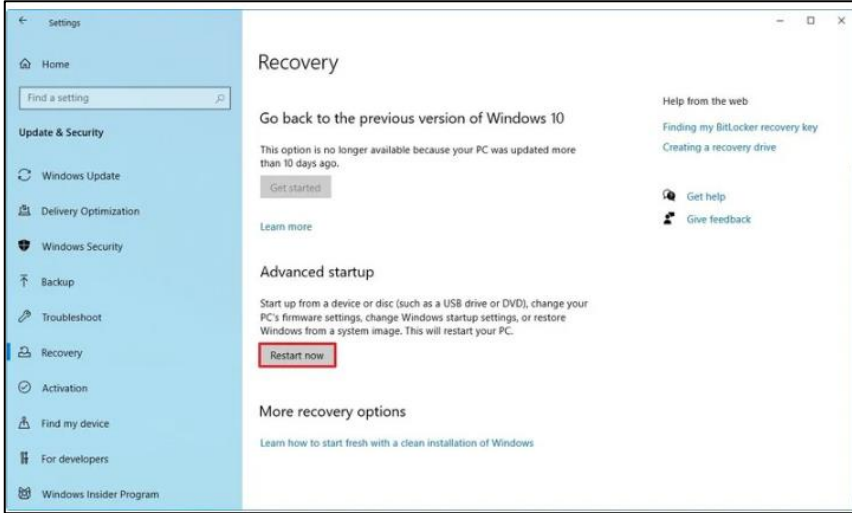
Settings

Home

Find a setting

Update & Security

Windows Update

Delivery Optimization

Windows Security

Backup

Troubleshoot

Recovery

Activation

Find my device

For developers

Windows Insider Program

Recovery

Go back to the previous version of Windows 10

This option is no longer available because your PC was updated more than 10 days ago.

Get started

Learn more

Advanced startup

Start up from a device or disc (such as a USB drive or DVD), change your PC's firmware settings, change Windows startup settings, or restore Windows from a system image. This will restart your PC.

Restart now

More recovery options

Learn how to start fresh with a clean installation of Windows

Help from the web

Finding my BitLocker recovery key

Creating a recovery drive

Get help

Give feedback